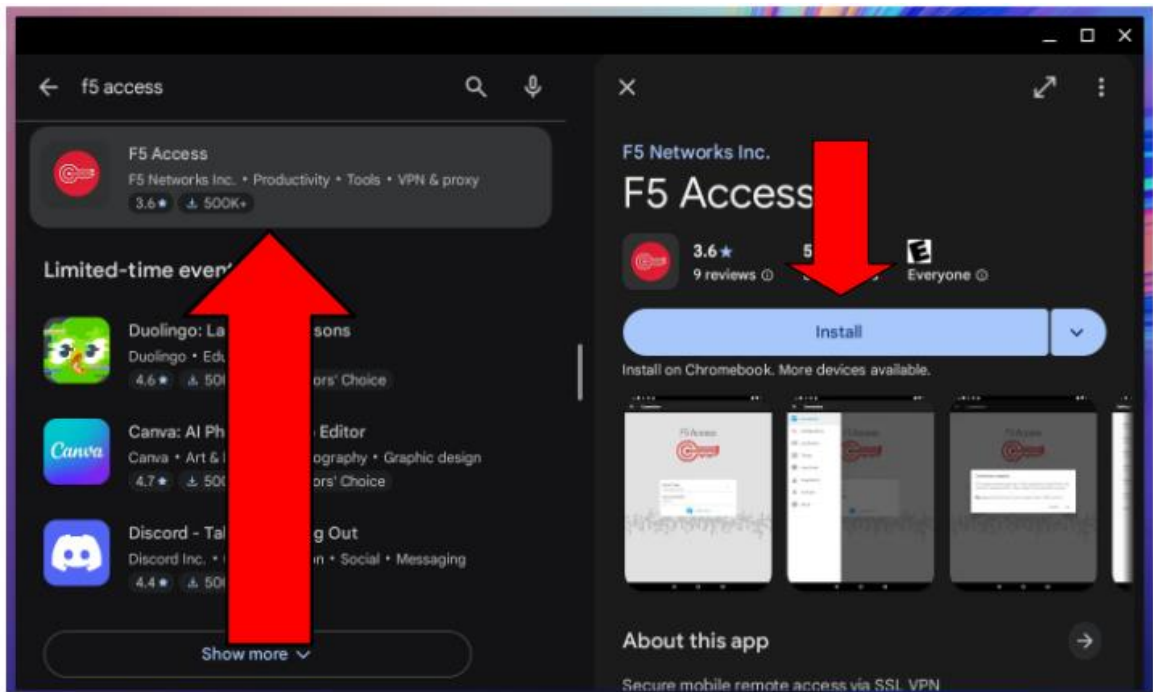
f5 access

F5 Access
F5 Networks Inc. • Productivity • Tools • VPN & proxy
3.6★ 500K+

Limited-time even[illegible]

Duolingo: La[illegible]sons
Duolingo • Edu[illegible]
4.6★ 50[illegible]ors' Choice

Canva: AI Ph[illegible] Editor
Canva • Art & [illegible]ography • Graphic design
4.7★ 50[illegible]ors' Choice

Discord - Ta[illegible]g Out
Discord Inc. • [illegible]n • Social • Messaging
4.4★ 50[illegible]

Show more

F5 Networks Inc.
F5 Access
3.6★
9 reviews
5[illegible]
Everyone

Install

Install on Chromebook. More devices available.

F5 Access
F5 Access
F5 Access

About this app

Secure mobile remote access via SSL VPN